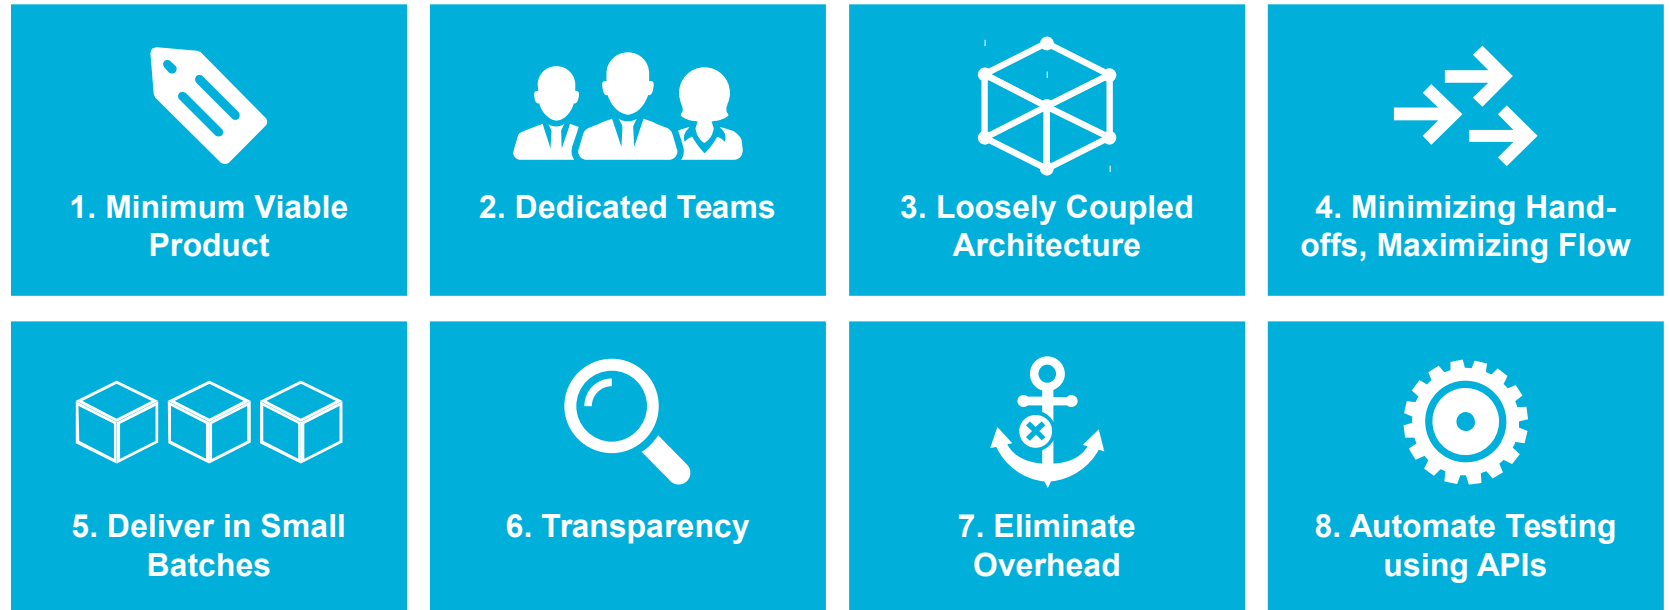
1. Minimum Viable Product

2. Dedicated Teams

3. Loosely Coupled Architecture

4. Minimizing Hand-offs, Maximizing Flow

5. Deliver in Small Batches

6. Transparency

7. Eliminate Overhead

8. Automate Testing using APIs